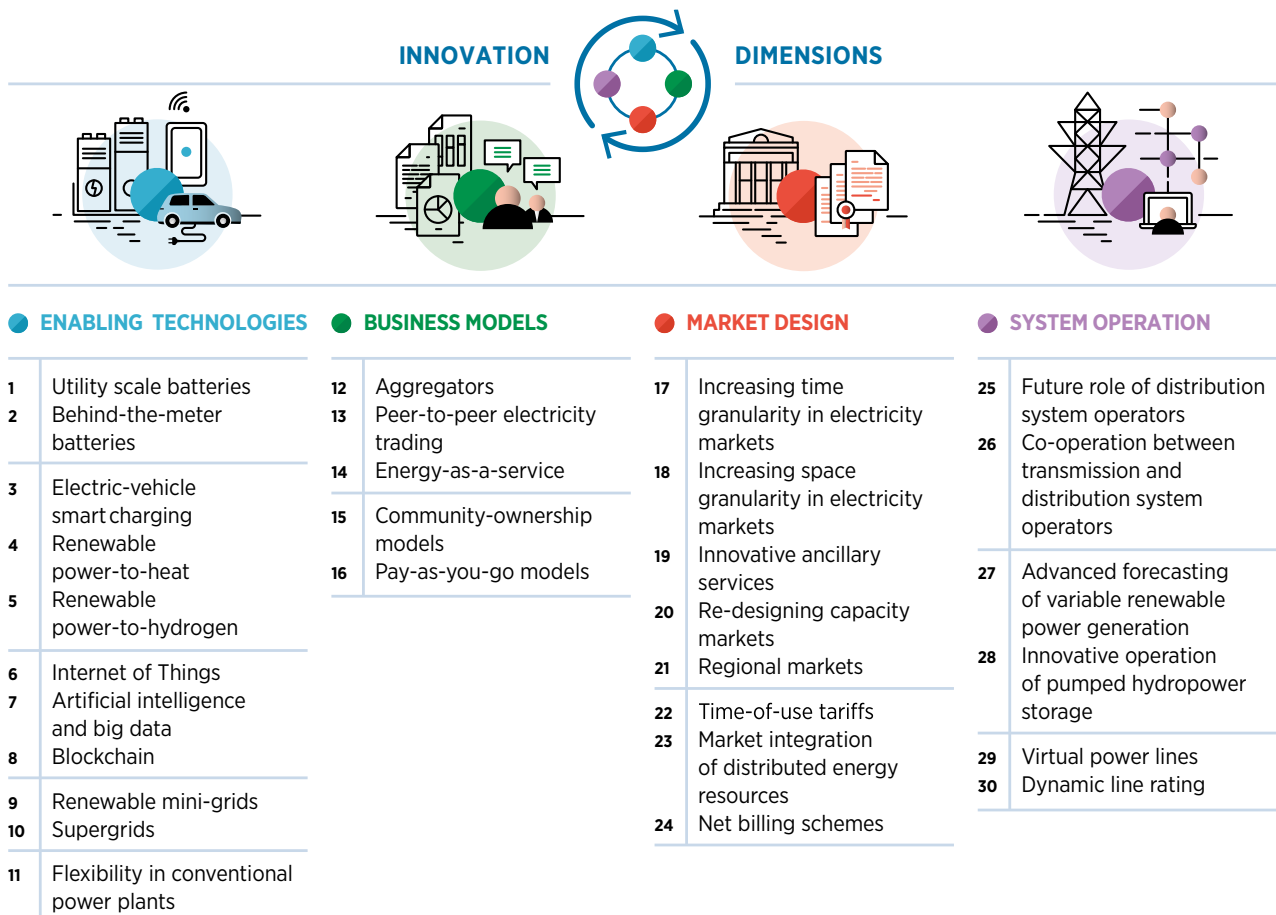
INNOVATION DIMENSIONS

ENABLING TECHNOLOGIES

1 Utility scale batteries
2 Behind-the-meter batteries

3 Electric-vehicle smart charging
4 Renewable power-to-heat
5 Renewable power-to-hydrogen

6 Internet of Things
7 Artificial intelligence and big data
8 Blockchain

9 Renewable mini-grids
10 Supergrids

11 Flexibility in conventional power plants

BUSINESS MODELS

12 Aggregators
13 Peer-to-peer electricity trading
14 Energy-as-a-service

15 Community-ownership models
16 Pay-as-you-go models

MARKET DESIGN

17 Increasing time granularity in electricity markets
18 Increasing space granularity in electricity markets
19 Innovative ancillary services
20 Re-designing capacity markets
21 Regional markets

22 Time-of-use tariffs
23 Market integration of distributed energy resources
24 Net billing schemes

SYSTEM OPERATION

25 Future role of distribution system operators
26 Co-operation between transmission and distribution system operators

27 Advanced forecasting of variable renewable power generation
28 Innovative operation of pumped hydropower storage

29 Virtual power lines
30 Dynamic line rating